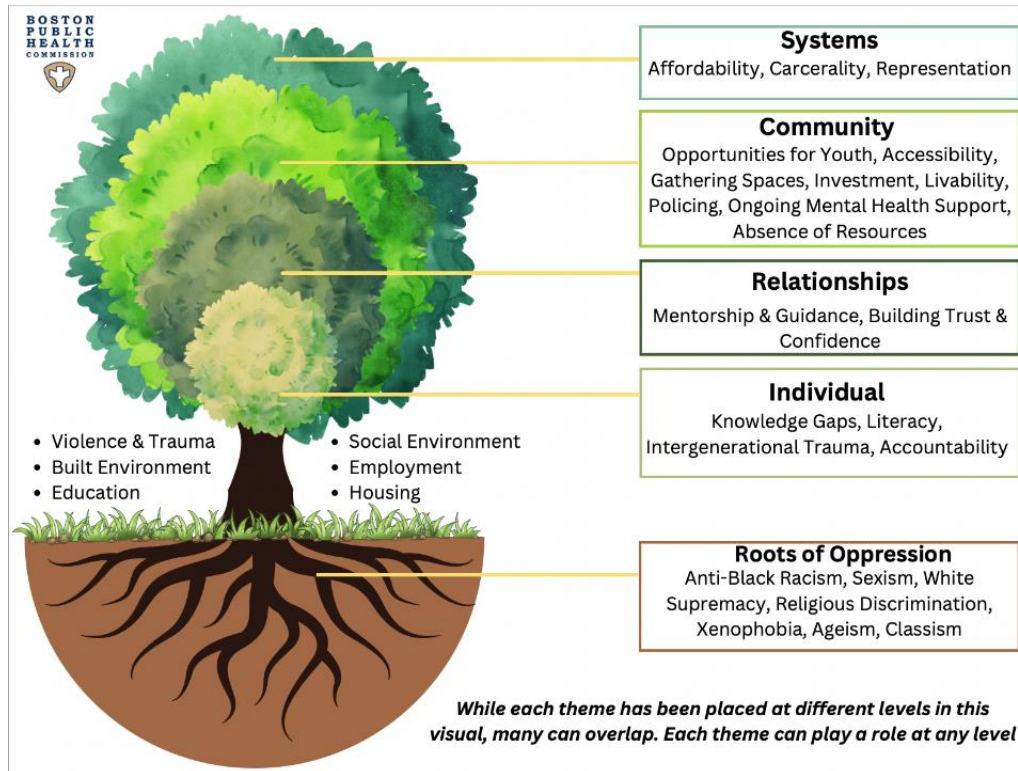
BOSTON PUBLIC HEALTH COMMISSION

Systems
Affordability, Carcerality, Representation

Community
Opportunities for Youth, Accessibility, Gathering Spaces, Investment, Livability, Policing, Ongoing Mental Health Support, Absence of Resources

Relationships
Mentorship & Guidance, Building Trust & Confidence

Individual
Knowledge Gaps, Literacy, Intergenerational Trauma, Accountability

- Violence & Trauma
- Built Environment
- Education

- Social Environment
- Employment
- Housing

Roots of Oppression
Anti-Black Racism, Sexism, White Supremacy, Religious Discrimination, Xenophobia, Ageism, Classism

While each theme has been placed at different levels in this visual, many can overlap. Each theme can play a role at any level